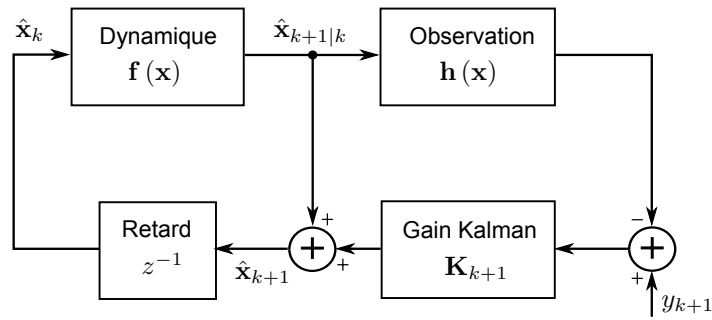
$\hat{\mathbf{x}}_k$

Dynamique
$\mathbf{f}(\mathbf{x})$

$\hat{\mathbf{x}}_{k+1|k}$

Observation
$\mathbf{h}(\mathbf{x})$

Retard
$z^{-1}$

+

+

$\hat{\mathbf{x}}_{k+1}$

Gain Kalman
$\mathbf{K}_{k+1}$

−

+

$y_{k+1}$